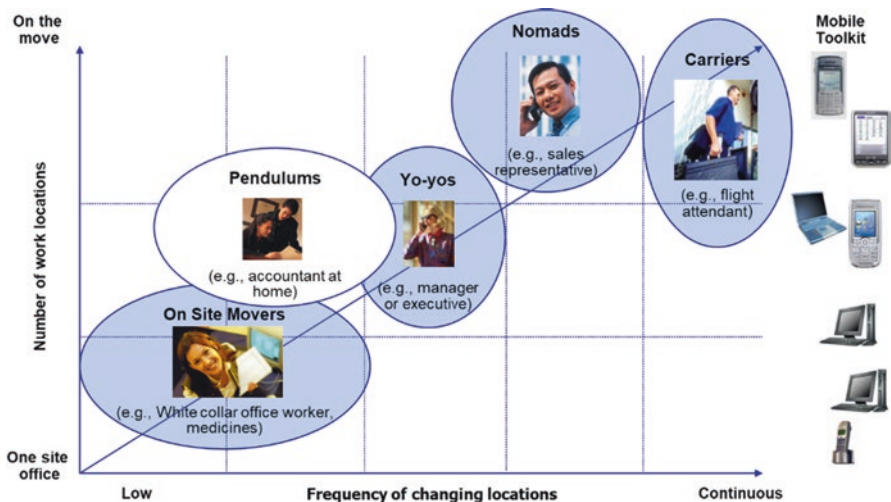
On the move

Mobile Toolkit

Nomads

(e.g., sales representative)

Carriers

(e.g., flight attendant)

Pendulums

(e.g., accountant at home)

Yo-yos

(e.g., manager or executive)

On Site Movers

(e.g., White collar office worker, medicines)

Number of work locations

One site office

Low

Frequency of changing locations

Continuous